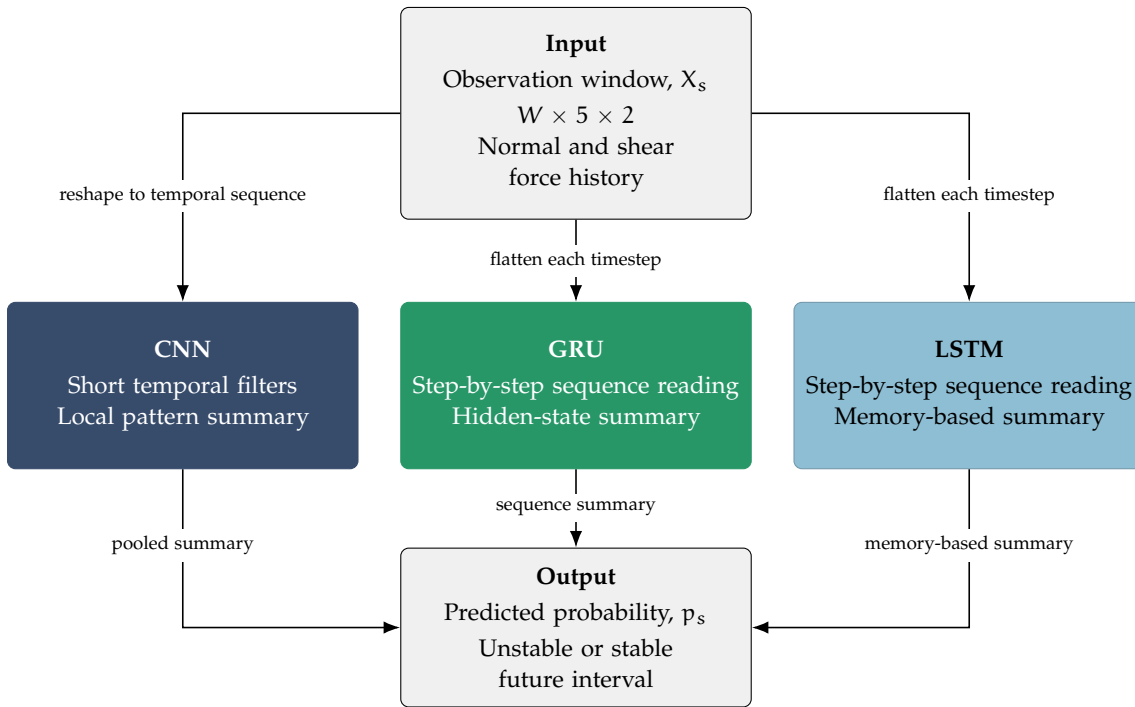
Input
Observation window, $X_s$
$W \times 5 \times 2$
Normal and shear
force history

reshape to temporal sequence

flatten each timestep

flatten each timestep

CNN
Short temporal filters
Local pattern summary

GRU
Step-by-step sequence reading
Hidden-state summary

LSTM
Step-by-step sequence reading
Memory-based summary

pooled summary

sequence summary

memory-based summary

Output
Predicted probability, $p_s$
Unstable or stable
future interval